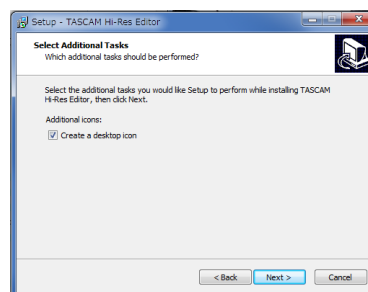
Setup - TASCAM Hi-Res Editor

Select Additional Tasks
Which additional tasks should be performed?

Select the additional tasks you would like Setup to perform while installing TASCAM Hi-Res Editor, then click Next.

Additional icons:

Create a desktop icon

< Back
Next >
Cancel